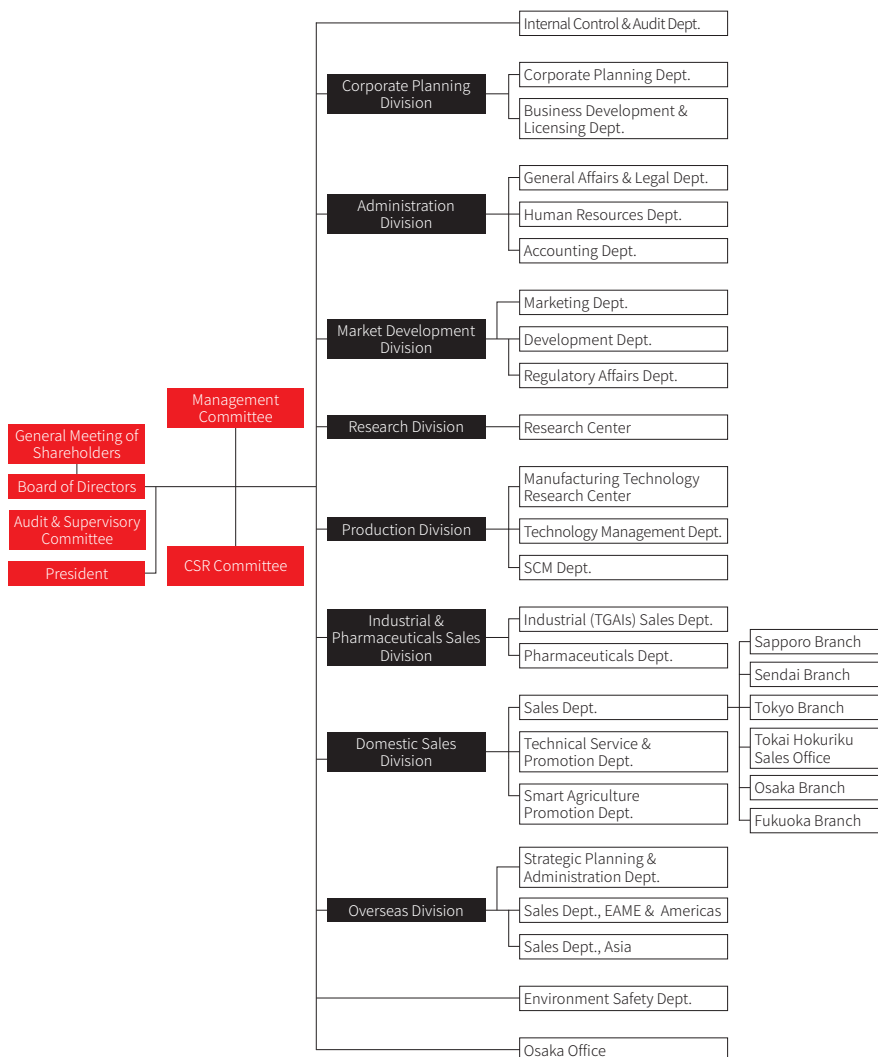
General Meeting of Shareholders

Board of Directors

Audit & Supervisory Committee

President

Management Committee

CSR Committee

Internal Control & Audit Dept.

Corporate Planning Division

Corporate Planning Dept.

Business Development & Licensing Dept.

Administration Division

General Affairs & Legal Dept.

Human Resources Dept.

Accounting Dept.

Market Development Division

Marketing Dept.

Development Dept.

Regulatory Affairs Dept.

Research Division

Research Center

Production Division

Manufacturing Technology Research Center

Technology Management Dept.

SCM Dept.

Industrial & Pharmaceuticals Sales Division

Industrial (TGAIs) Sales Dept.

Pharmaceuticals Dept.

Domestic Sales Division

Sales Dept.

Technical Service & Promotion Dept.

Smart Agriculture Promotion Dept.

Sapporo Branch

Sendai Branch

Tokyo Branch

Tokai Hokuriku Sales Office

Osaka Branch

Fukuoka Branch

Overseas Division

Strategic Planning & Administration Dept.

Sales Dept., EAME & Americas

Sales Dept., Asia

Environment Safety Dept.

Osaka Office